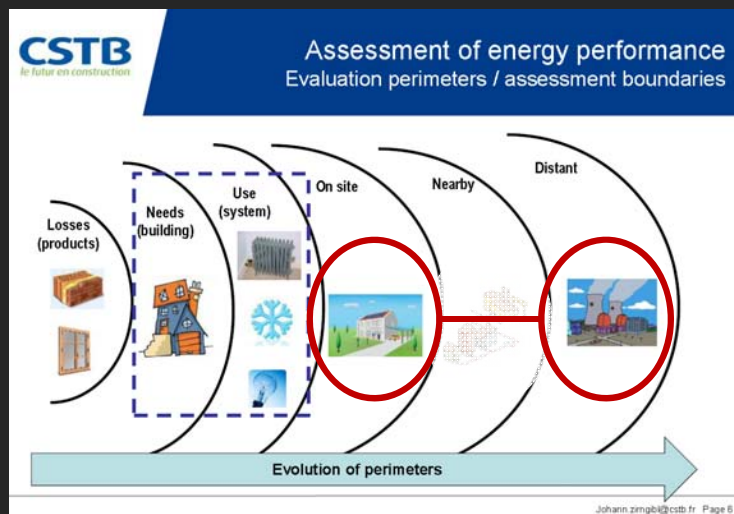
CSTB
le futur en construction

Assessment of energy performance
Evaluation perimeters / assessment boundaries

Losses (products)

Needs (building)

Use (system)

On site

Nearby

Distant

Evolution of perimeters

Johann.zirngibl@cstb.fr Page 6